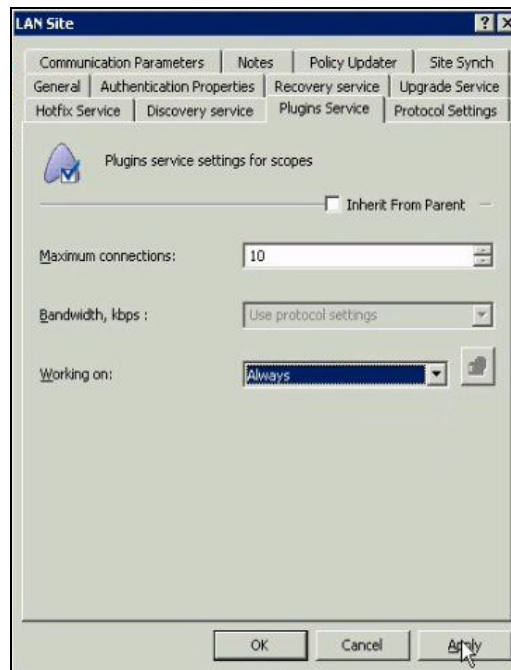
LAN Site

? X

Communication Parameters | Notes | Policy Updater | Site Synch

General | Authentication Properties | Recovery service | Upgrade Service

Hotfix Service | Discovery service | Plugins Service | Protocol Settings

Plugins service settings for scopes

Inherit From Parent

Maximum connections: 10

Bandwidth, kbps : Use protocol settings

Working on: Always

OK Cancel Apply